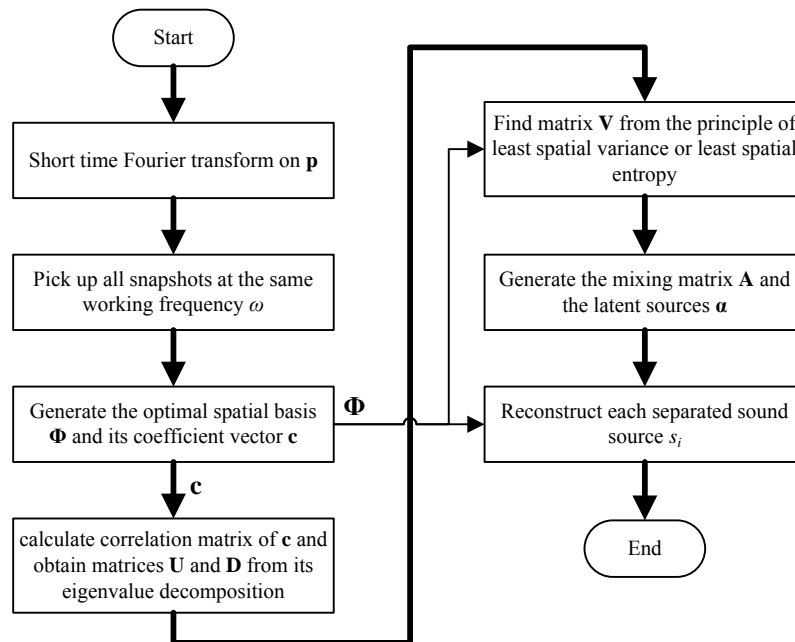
Start

Short time Fourier transform on $\mathbf{p}$

Pick up all snapshots at the same working frequency $\omega$

Generate the optimal spatial basis $\mathbf{\Phi}$ and its coefficient vector $\mathbf{c}$

$\mathbf{c}$

calculate correlation matrix of $\mathbf{c}$ and obtain matrices $\mathbf{U}$ and $\mathbf{D}$ from its eigenvalue decomposition

$\mathbf{\Phi}$

Find matrix $\mathbf{V}$ from the principle of least spatial variance or least spatial entropy

Generate the mixing matrix $\mathbf{A}$ and the latent sources $\boldsymbol{\alpha}$

Reconstruct each separated sound source $s_i$

End